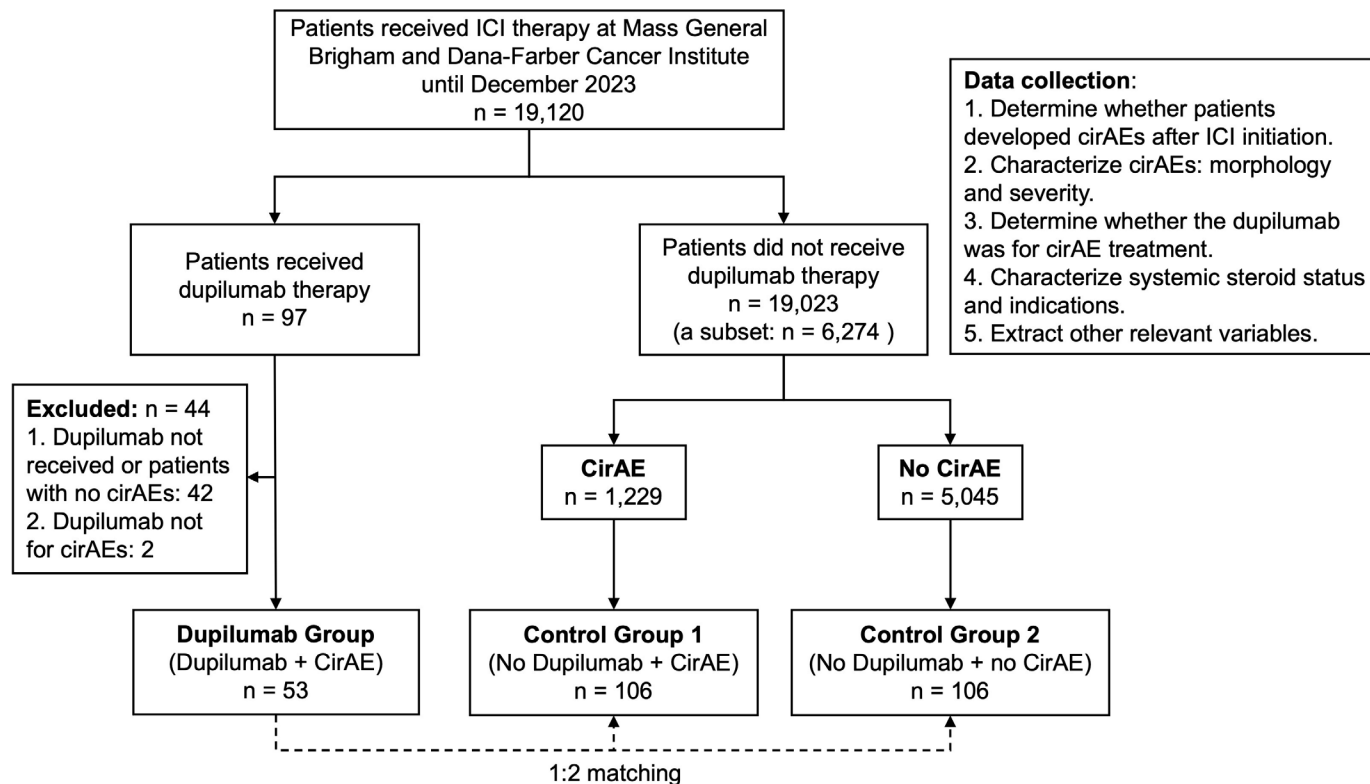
Patients received ICI therapy at Mass General Brigham and Dana-Farber Cancer Institute until December 2023
n = 19,120

Data collection:
1. Determine whether patients developed cirAEs after ICI initiation.
2. Characterize cirAEs: morphology and severity.
3. Determine whether the dupilumab was for cirAE treatment.
4. Characterize systemic steroid status and indications.
5. Extract other relevant variables.

Patients received dupilumab therapy
n = 97

Patients did not receive dupilumab therapy
n = 19,023
(a subset: n = 6,274 )

Excluded: n = 44
1. Dupilumab not received or patients with no cirAEs: 42
2. Dupilumab not for cirAEs: 2

CirAE
n = 1,229

No CirAE
n = 5,045

Dupilumab Group
(Dupilumab + CirAE)
n = 53

Control Group 1
(No Dupilumab + CirAE)
n = 106

Control Group 2
(No Dupilumab + no CirAE)
n = 106

1:2 matching